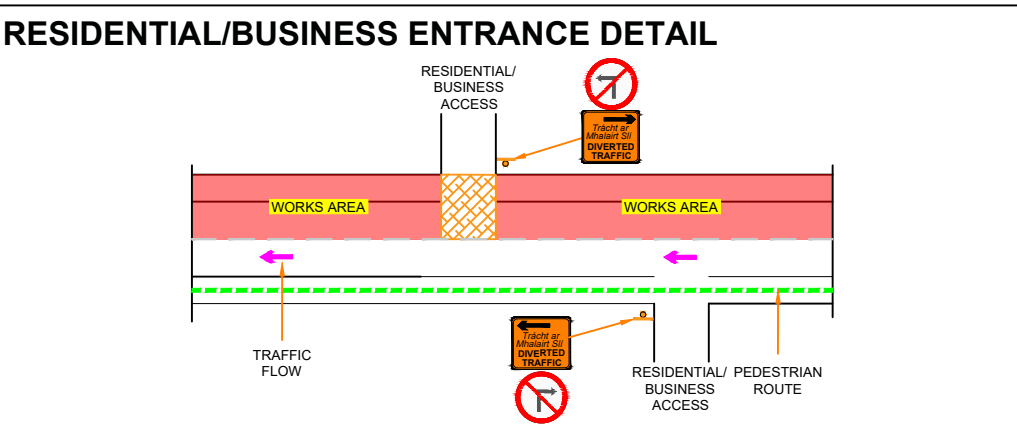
RESIDENTIAL/BUSINESS ENTRANCE DETAIL

RESIDENTIAL/ BUSINESS ACCESS

Trácht ar Mhalairt Slí
DIVERTED TRAFFIC

WORKS AREA

WORKS AREA

Trácht ar Mhalairt Slí
DIVERTED TRAFFIC

TRAFFIC FLOW

RESIDENTIAL/ BUSINESS ACCESS

PEDESTRIAN ROUTE